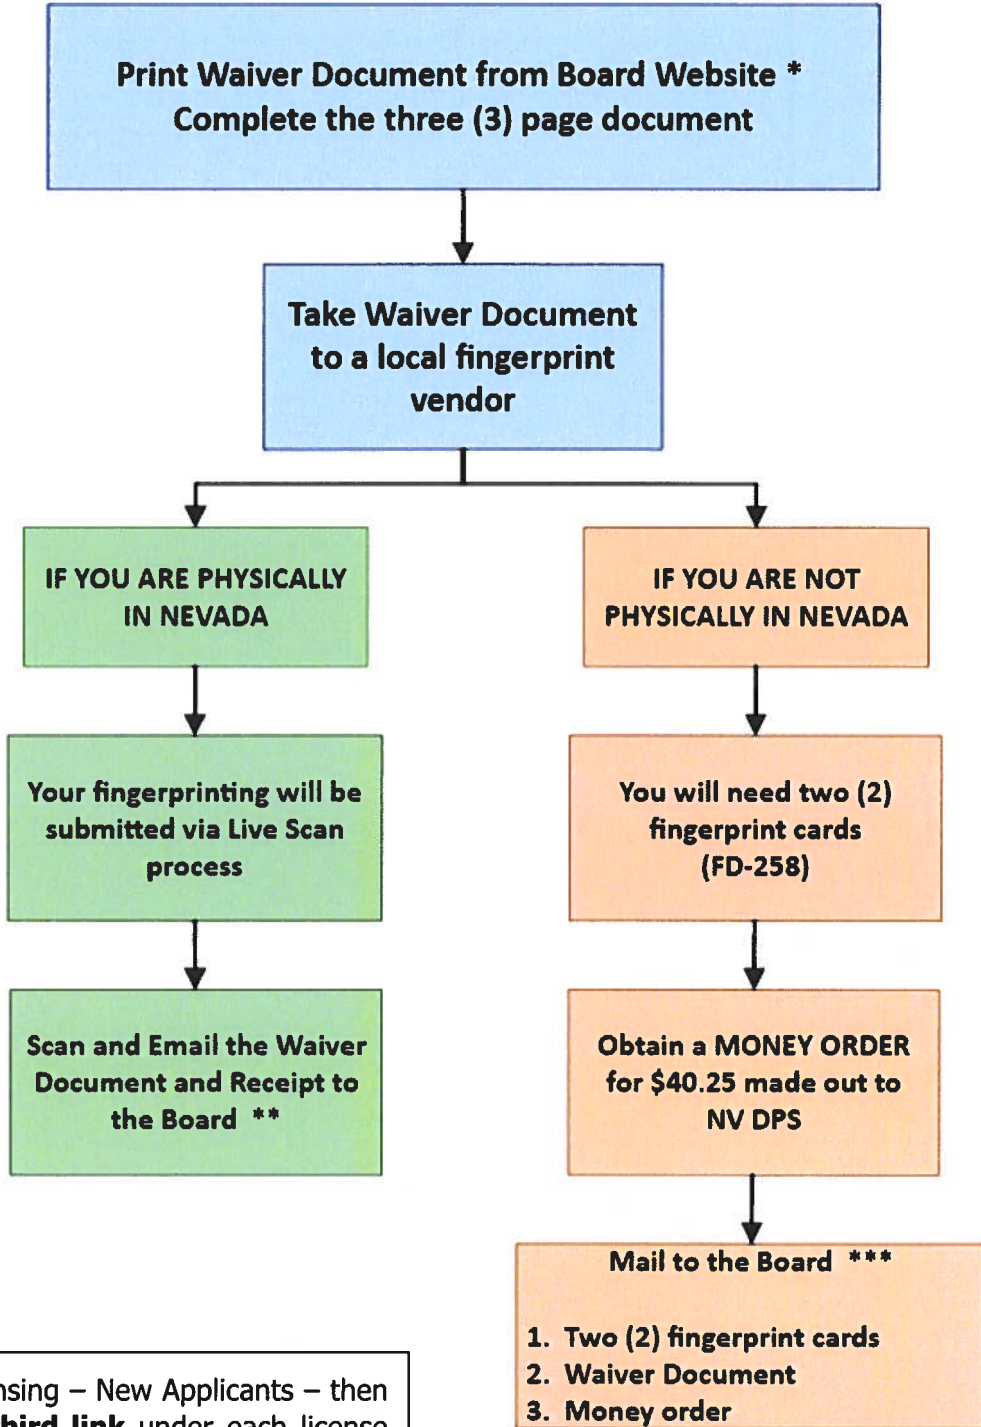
Print Waiver Document from Board Website *
Complete the three (3) page document

Take Waiver Document to a local fingerprint vendor

IF YOU ARE PHYSICALLY IN NEVADA

Your fingerprinting will be submitted via Live Scan process

Scan and Email the Waiver Document and Receipt to the Board **

IF YOU ARE NOT PHYSICALLY IN NEVADA

You will need two (2) fingerprint cards (FD-258)

Obtain a MONEY ORDER for $40.25 made out to NV DPS

Mail to the Board ***

1. Two (2) fingerprint cards
2. Waiver Document
3. Money order

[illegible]nsing – New Applicants – then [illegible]hird link under each license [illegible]